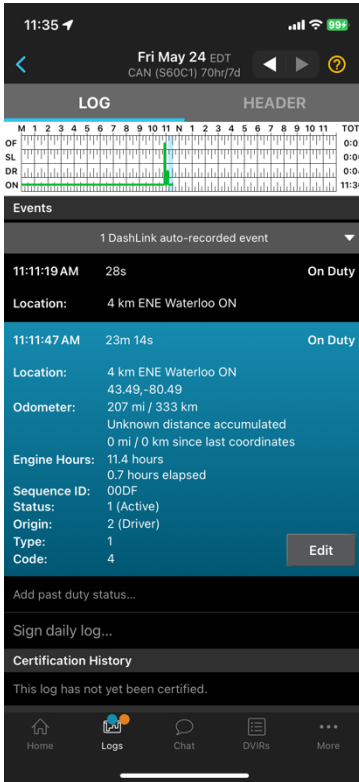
11:35

99+

Fri May 24 EDT
CAN (S60C1) 70hr/7d

?

LOG HEADER

M 1 2 3 4 5 6 7 8 9 10 11 N 1 2 3 4 5 6 7 8 9 10 11 TOT

OF 0:0
SL 0:0
DR 0:4
ON 11:3

Events

1 DashLink auto-recorded event

11:11:19 AM 28s On Duty

Location: 4 km ENE Waterloo ON

11:11:47 AM 23m 14s On Duty

Location: 4 km ENE Waterloo ON
43.49,-80.49
Odometer: 207 mi / 333 km
Unknown distance accumulated
0 mi / 0 km since last coordinates
Engine Hours: 11.4 hours
0.7 hours elapsed
Sequence ID: 00DF
Status: 1 (Active)
Origin: 2 (Driver)
Type: 1
Code: 4

Edit

Add past duty status...

Sign daily log...

Certification History

This log has not yet been certified.

Home Logs Chat DVIRs More